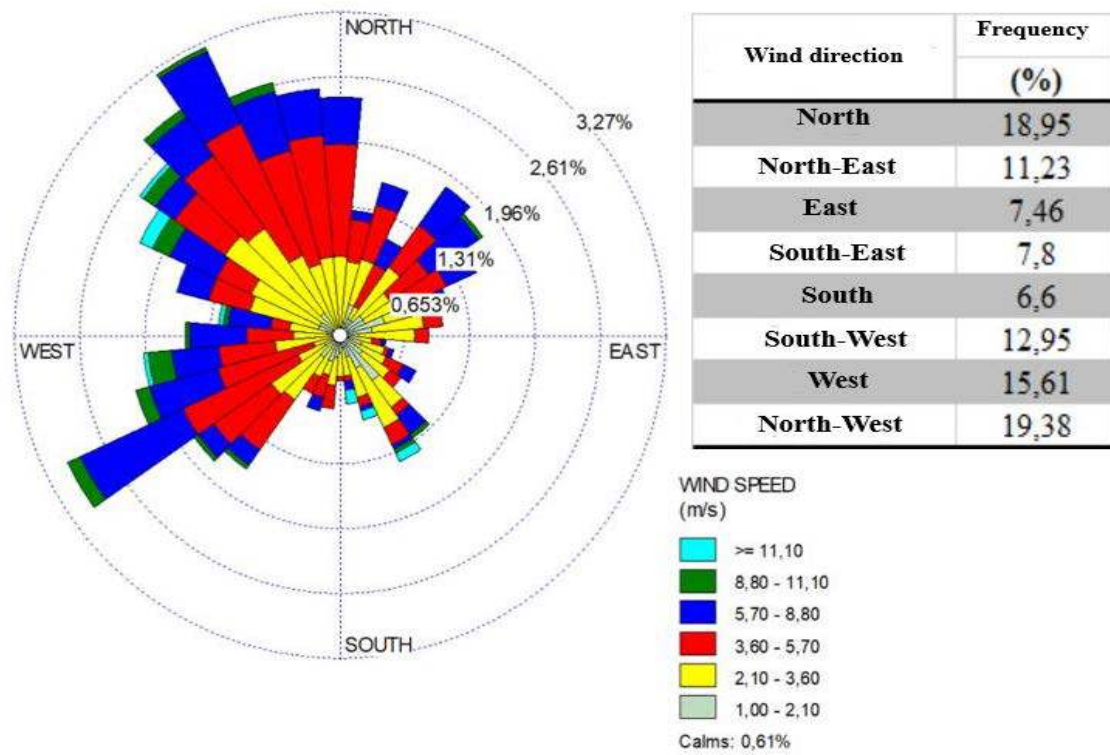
NORTH

3,27%

2,61%

1,96%

1,31%

0,653%

WEST

EAST

SOUTH

| Wind direction | Frequency (%) |
|---|---|
| North | 18,95 |
| North-East | 11,23 |
| East | 7,46 |
| South-East | 7,8 |
| South | 6,6 |
| South-West | 12,95 |
| West | 15,61 |
| North-West | 19,38 |

WIND SPEED (m/s)

>= 11,10

8,80 - 11,10

5,70 - 8,80

3,60 - 5,70

2,10 - 3,60

1,00 - 2,10

Calms: 0,61%